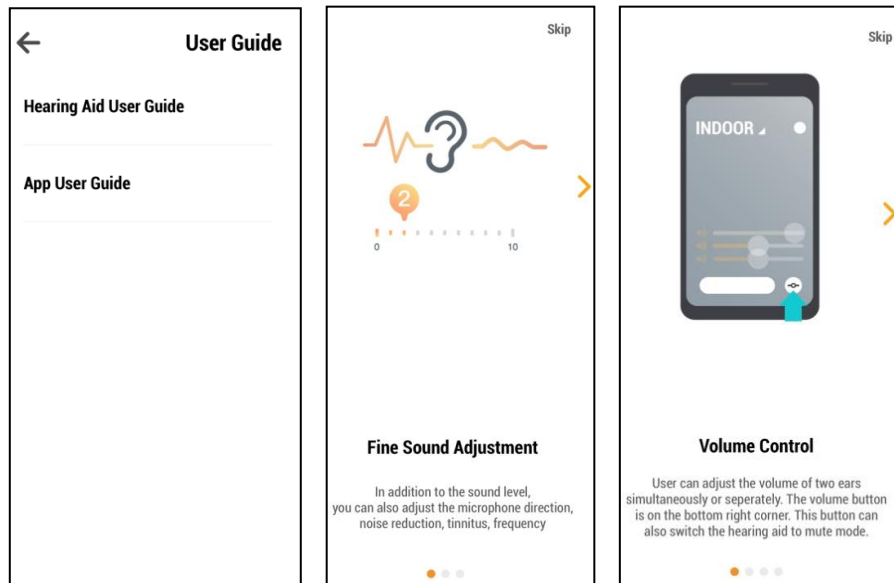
User Guide

Hearing Aid User Guide

App User Guide

Skip

2

0

10

Fine Sound Adjustment

In addition to the sound level, you can also adjust the microphone direction, noise reduction, tinnitus, frequency

Skip

INDOOR

Volume Control

User can adjust the volume of two ears simultaneously or seperately. The volume button is on the bottom right corner. This button can also switch the hearing aid to mute mode.